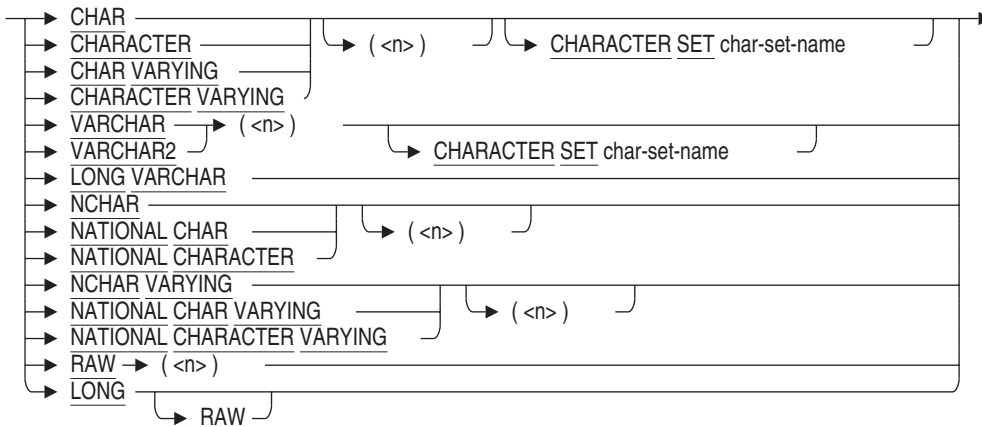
CHAR
CHARACTER
CHAR VARYING
CHARACTER VARYING
( <n> )
CHARACTER SET char-set-name
VARCHAR
VARCHAR2
( <n> )
CHARACTER SET char-set-name
LONG VARCHAR
NCHAR
NATIONAL CHAR
NATIONAL CHARACTER
( <n> )
NCHAR VARYING
NATIONAL CHAR VARYING
NATIONAL CHARACTER VARYING
( <n> )
RAW
( <n> )
LONG
RAW